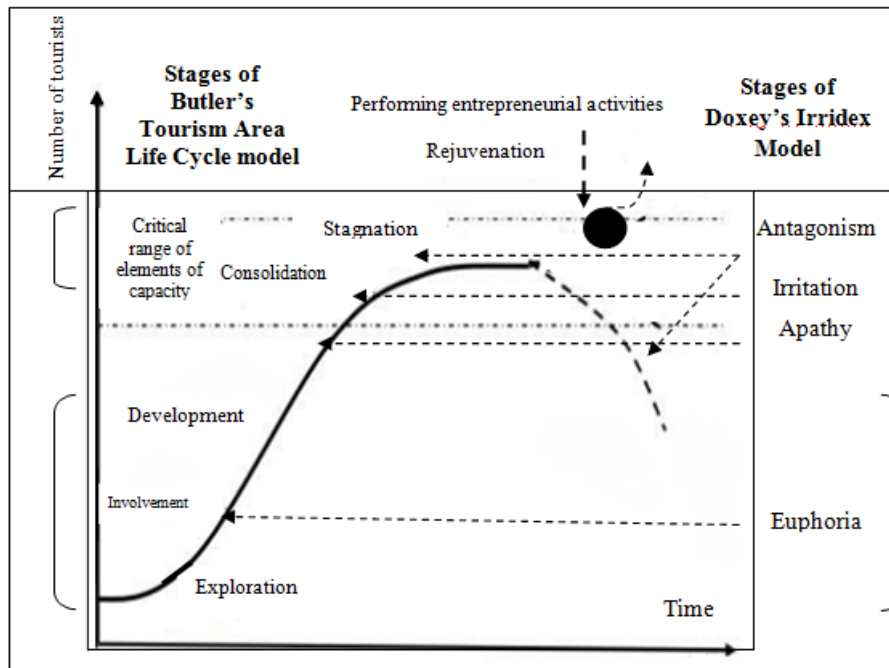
Number of tourists

Stages of Butler's Tourism Area Life Cycle model

Performing entrepreneurial activities

Rejuvenation

Stages of Doxey's Irridex Model

Critical range of elements of capacity

Stagnation

Consolidation

Antagonism

Irritation

Apathy

Development

Involvement

Euphoria

Exploration

Time